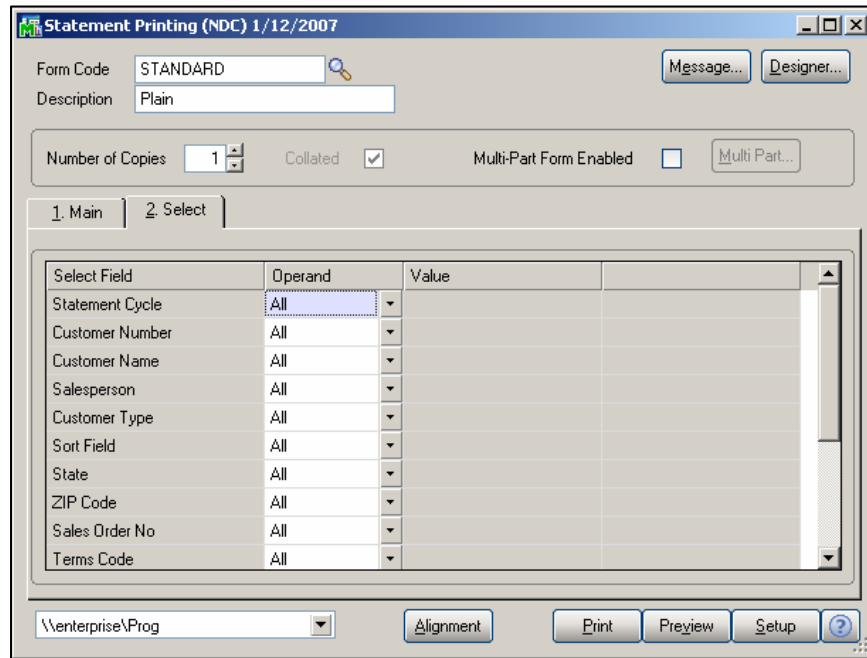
Statement Printing (NDC) 1/12/2007

Form Code STANDARD

Description Plain

Message... Designer...

Number of Copies 1 Collated Multi-Part Form Enabled Multi Part...

1. Main 2. Select

| Select Field | Operand | Value |  |
|---|---|---|---|
| Statement Cycle | All |  |  |
| Customer Number | All |  |  |
| Customer Name | All |  |  |
| Salesperson | All |  |  |
| Customer Type | All |  |  |
| Sort Field | All |  |  |
| State | All |  |  |
| ZIP Code | All |  |  |
| Sales Order No | All |  |  |
| Terms Code | All |  |  |

\\enterprise\Prog

Alignment Print Preview Setup ?